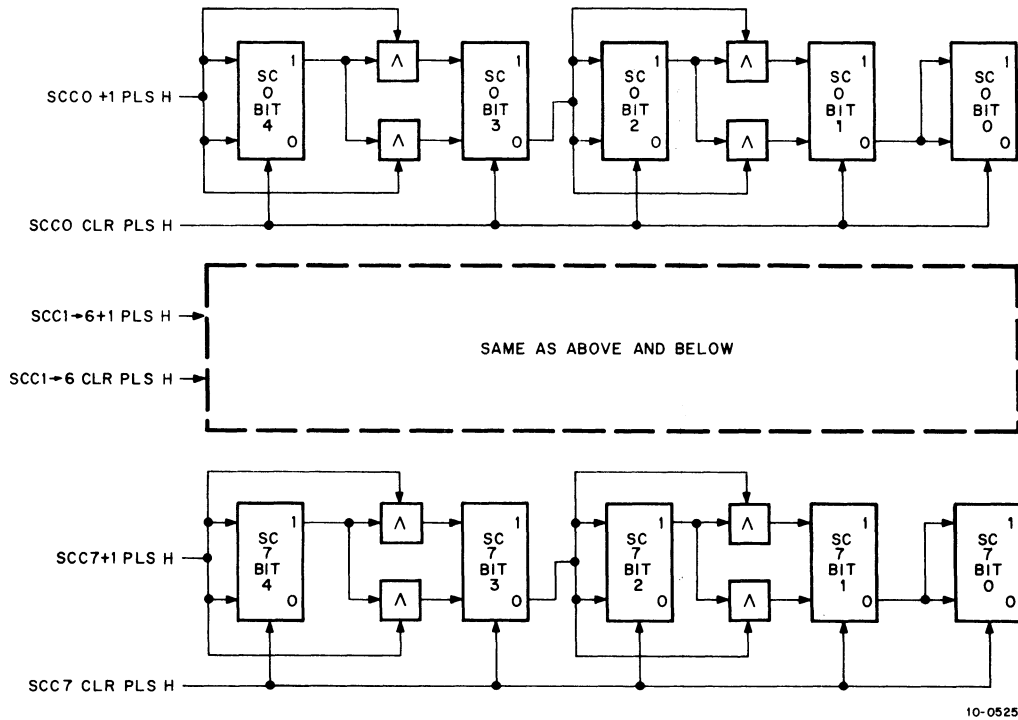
SCCO +1 PLS H

SC
0
BIT
4
1
0

∧

∧

SC
0
BIT
3
1
0

SC
0
BIT
2
1
0

∧

∧

SC
0
BIT
1
1
0

SC
0
BIT
0
1
0

SCCO CLR PLS H

SCC1→6+1 PLS H

SCC1→6 CLR PLS H

SAME AS ABOVE AND BELOW

SCC7+1 PLS H

SC
7
BIT
4
1
0

∧

∧

SC
7
BIT
3
1
0

SC
7
BIT
2
1
0

∧

∧

SC
7
BIT
1
1
0

SC
7
BIT
0
1
0

SCC7 CLR PLS H

10-0525